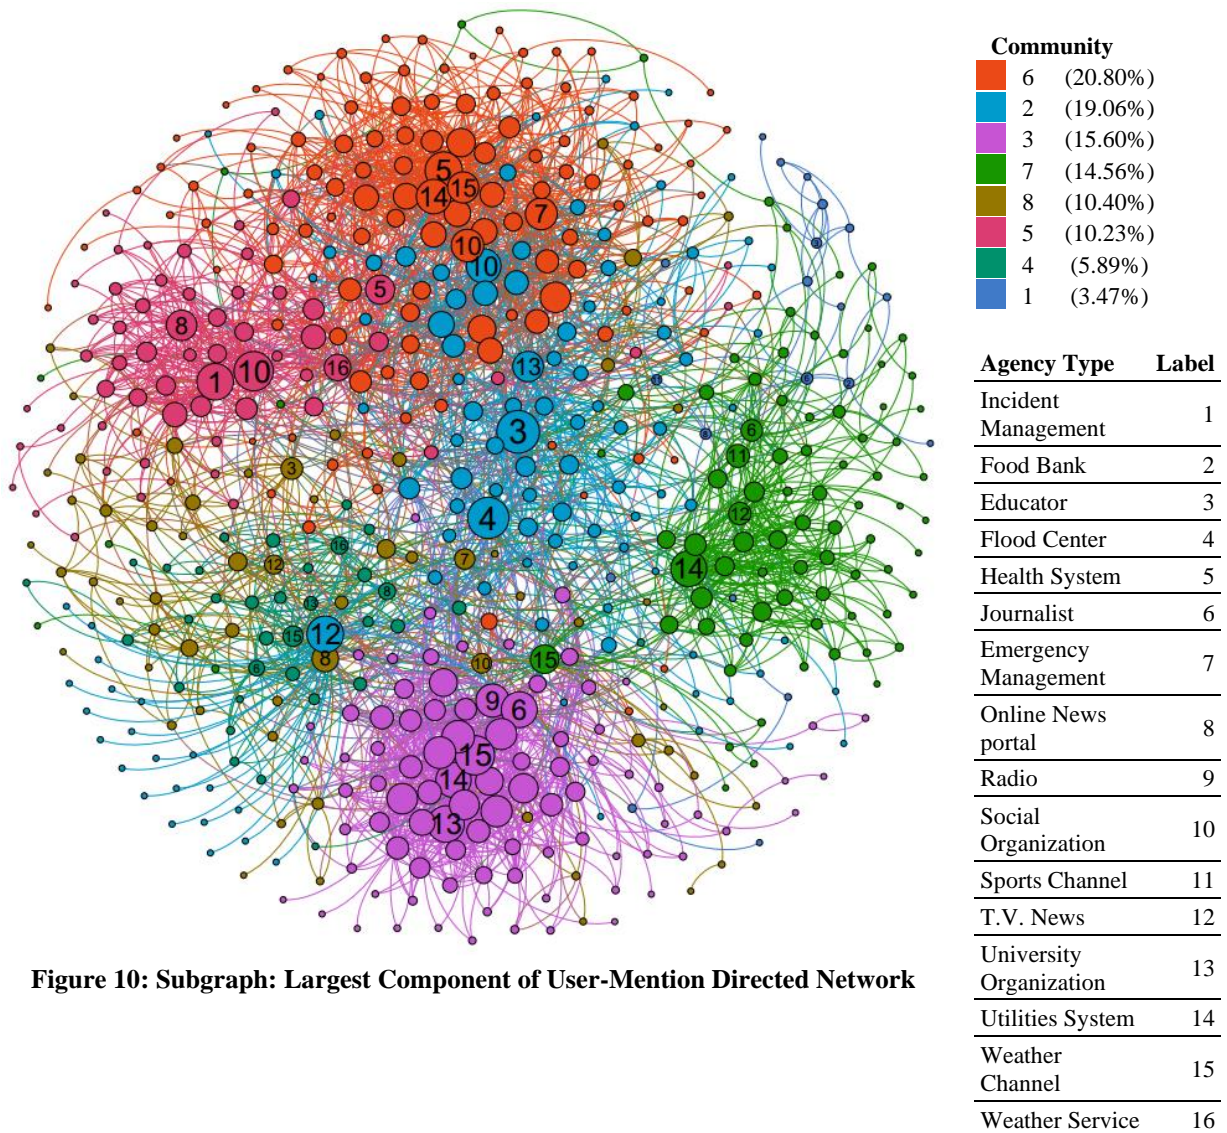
5
14
15
7
10
10
5
8
1
10
16
13
3
4
3
7
12
16
8
13
15
12
6
8
10
15
9
6
15
14
13
6
11
12
14

Community

| | | |
|---|---|---|
| | 6 | (20.80%) |
| | 2 | (19.06%) |
| | 3 | (15.60%) |
| | 7 | (14.56%) |
| | 8 | (10.40%) |
| | 5 | (10.23%) |
| | 4 | (5.89%) |
| | 1 | (3.47%) |

| Agency Type | Label |
|---|---|
| Incident Management | 1 |
| Food Bank | 2 |
| Educator | 3 |
| Flood Center | 4 |
| Health System | 5 |
| Journalist | 6 |
| Emergency Management | 7 |
| Online News portal | 8 |
| Radio | 9 |
| Social Organization | 10 |
| Sports Channel | 11 |
| T.V. News | 12 |
| University Organization | 13 |
| Utilities System | 14 |
| Weather Channel | 15 |
| Weather Service | 16 |

Figure 10: Subgraph: Largest Component of User-Mention Directed Network